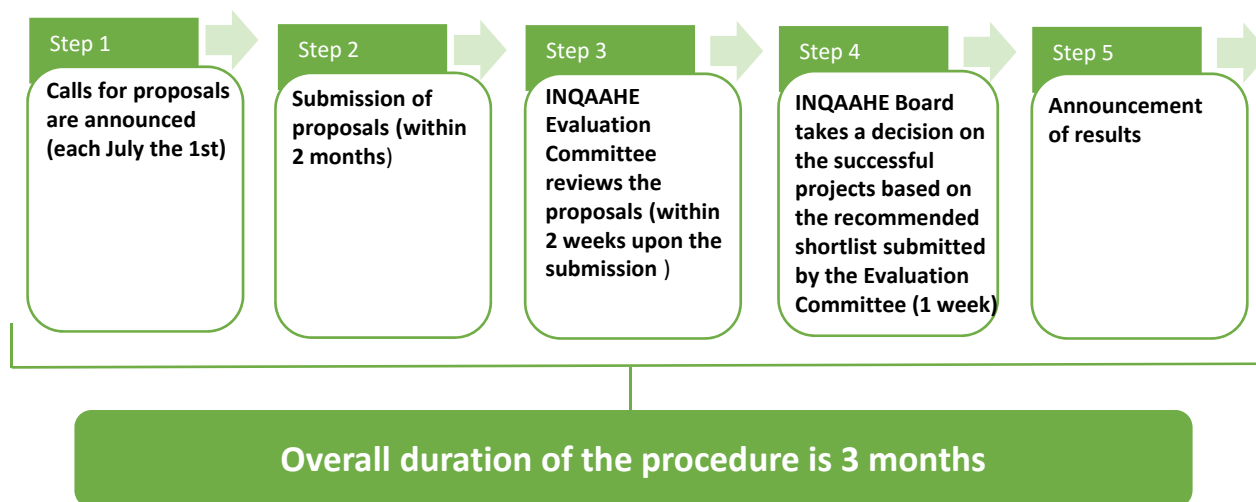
Step 1

Calls for proposals are announced (each July the 1st)

Step 2

Submission of proposals (within 2 months)

Step 3

INQAAHE Evaluation Committee reviews the proposals (within 2 weeks upon the submission )

Step 4

INQAAHE Board takes a decision on the successful projects based on the recommended shortlist submitted by the Evaluation Committee (1 week)

Step 5

Announcement of results

Overall duration of the procedure is 3 months